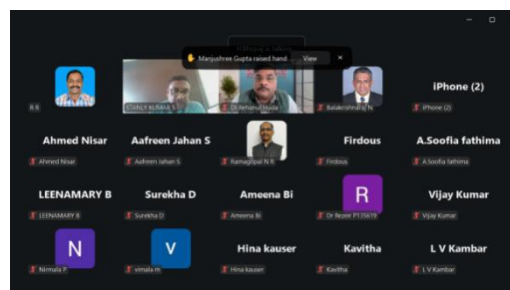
Manjushree Gupta raised hand View ×

R.B

STANLY KUMAR S

Dr. Rehamat Nisha

Balakrishnan N

iPhone (2)

iPhone (2)

Ahmed Nisar

Ahmed Nisar

Aafreen Jahan S

Aafreen Jahan S

Ramagopal N R

Firdous

Firdous

A.Soofia fathima

A.Soofia fathima

LEENAMARY B

LEENAMARY B

Surekha D

Surekha D

Ameena Bi

Ameena Bi

R

Dr Reonr P12561

Vijay Kumar

Vijay Kumar

N

Nirmala P

V

vimala m

Hina kauser

Hina kauser

Kavitha

Kavitha

L V Kambar

L V Kambar